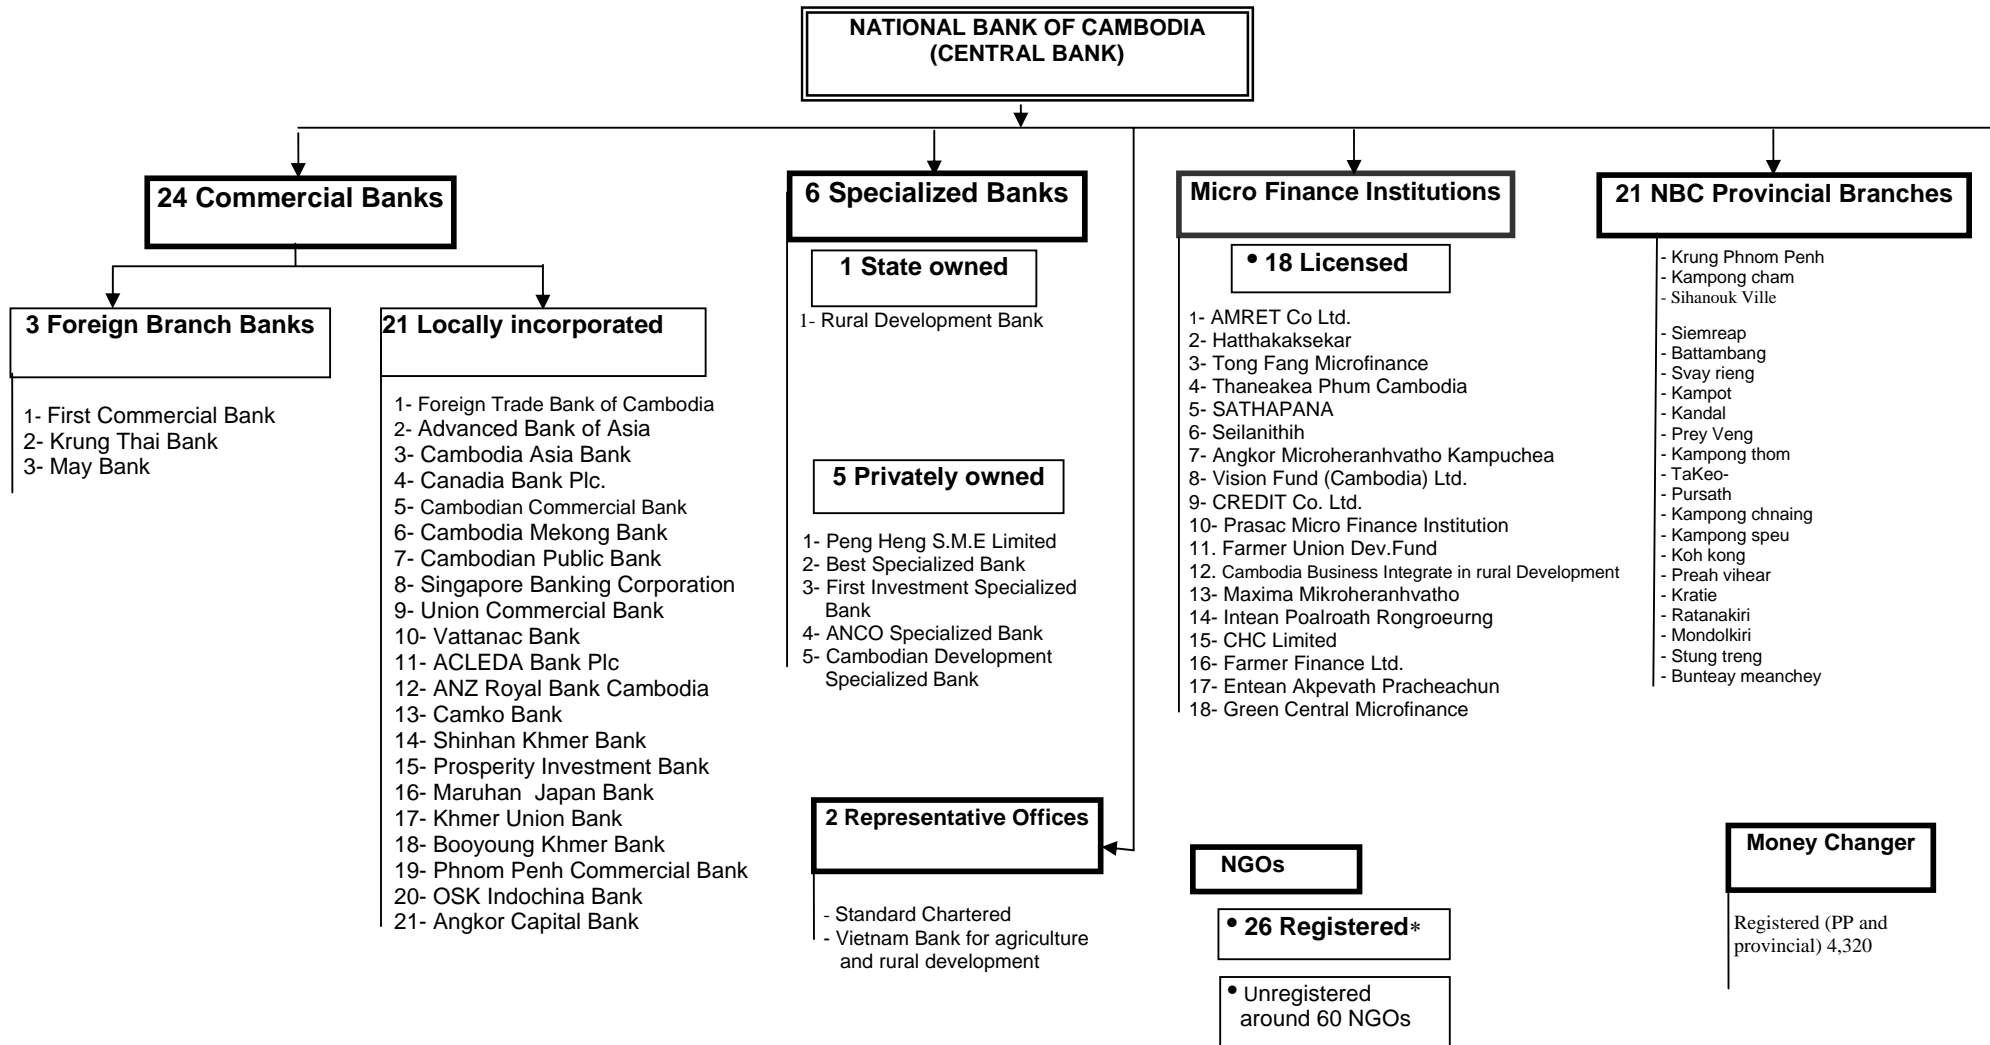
NATIONAL BANK OF CAMBODIA
(CENTRAL BANK)

24 Commercial Banks

3 Foreign Branch Banks

1- First Commercial Bank
2- Krung Thai Bank
3- May Bank

21 Locally incorporated

1- Foreign Trade Bank of Cambodia
2- Advanced Bank of Asia
3- Cambodia Asia Bank
4- Canadia Bank Plc.
5- Cambodian Commercial Bank
6- Cambodia Mekong Bank
7- Cambodian Public Bank
8- Singapore Banking Corporation
9- Union Commercial Bank
10- Vattanac Bank
11- ACLEDA Bank Plc
12- ANZ Royal Bank Cambodia
13- Camko Bank
14- Shinhan Khmer Bank
15- Prosperity Investment Bank
16- Maruhan Japan Bank
17- Khmer Union Bank
18- Booyoung Khmer Bank
19- Phnom Penh Commercial Bank
20- OSK Indochina Bank
21- Angkor Capital Bank

6 Specialized Banks

1 State owned

1- Rural Development Bank

5 Privately owned

1- Peng Heng S.M.E Limited
2- Best Specialized Bank
3- First Investment Specialized Bank
4- ANCO Specialized Bank
5- Cambodian Development Specialized Bank

2 Representative Offices

- Standard Chartered
- Vietnam Bank for agriculture and rural development

Micro Finance Institutions

• 18 Licensed

1- AMRET Co Ltd.
2- Hatthakaksekar
3- Tong Fang Microfinance
4- Thaneakea Phum Cambodia
5- SATHAPANA
6- Seilanithih
7- Angkor Microheranhvatho Kampuchea
8- Vision Fund (Cambodia) Ltd.
9- CREDIT Co. Ltd.
10- Prasac Micro Finance Institution
11. Farmer Union Dev.Fund
12. Cambodia Business Integrate in rural Development
13- Maxima Mikroheranhvatho
14- Intean Poalroath Rongroeurng
15- CHC Limited
16- Farmer Finance Ltd.
17- Entean Akpevath Pracheachun
18- Green Central Microfinance

NGOs

• 26 Registered*

• Unregistered around 60 NGOs

21 NBC Provincial Branches

- Krung Phnom Penh
- Kampong cham
- Sihanouk Ville

- Siemreap
- Battambang
- Svay rieng
- Kampot
- Kandal
- Prey Veng
- Kampong thom
- TaKeo-
- Pursath
- Kampong chnaing
- Kampong speu
- Koh kong
- Preah vihear
- Kratie
- Ratanakiri
- Mondolkiri
- Stung treng
- Bunteay meanchey

Money Changer

Registered (PP and provincial) 4,320